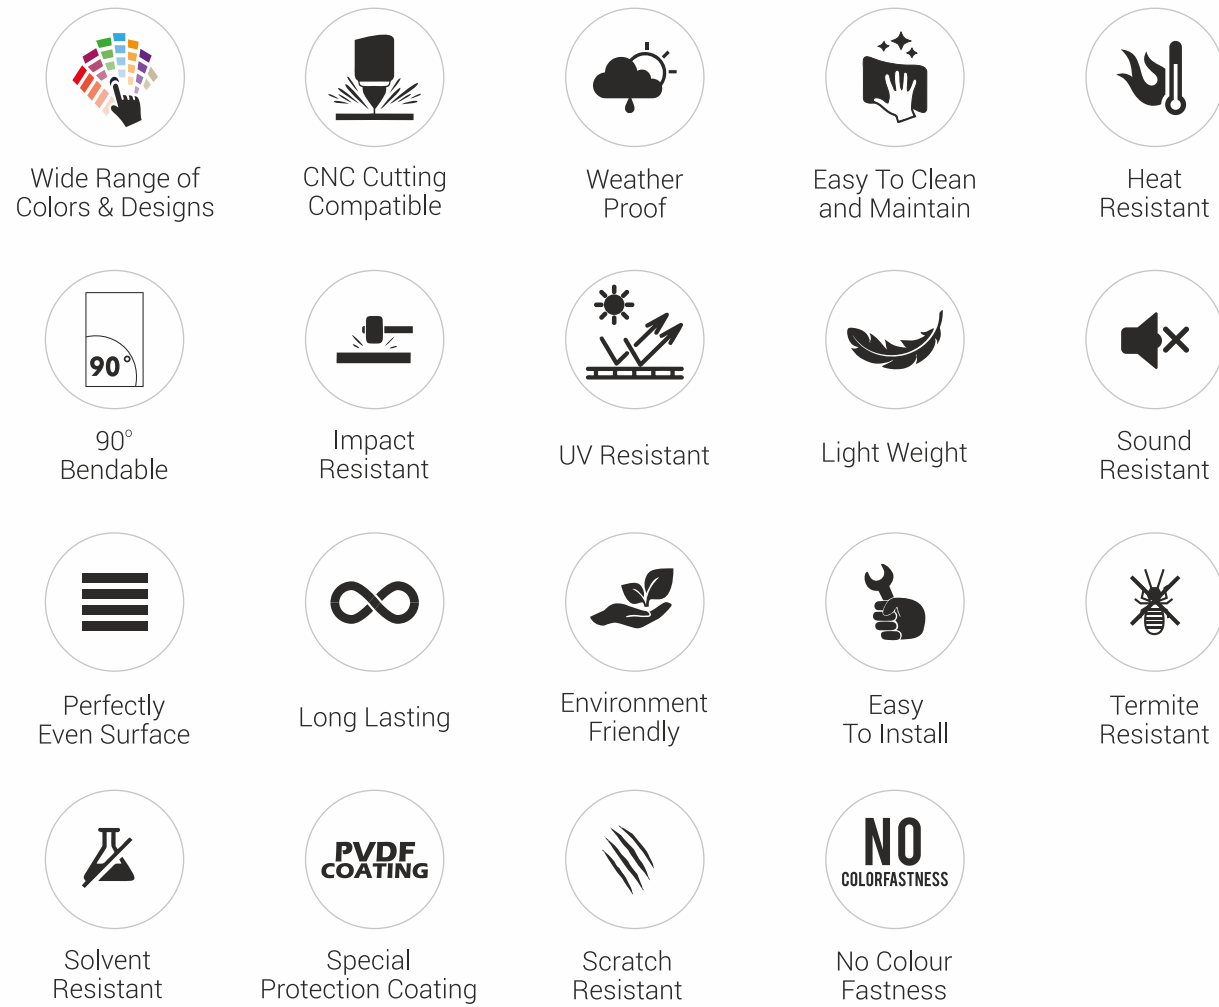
Wide Range of Colors & Designs

CNC Cutting Compatible

Weather Proof

Easy To Clean and Maintain

Heat Resistant

90°

90° Bendable

Impact Resistant

UV Resistant

Light Weight

Sound Resistant

Perfectly Even Surface

Long Lasting

Environment Friendly

Easy To Install

Termite Resistant

Solvent Resistant

PVDF COATING

Special Protection Coating

Scratch Resistant

NO COLORFASTNESS

No Colour Fastness